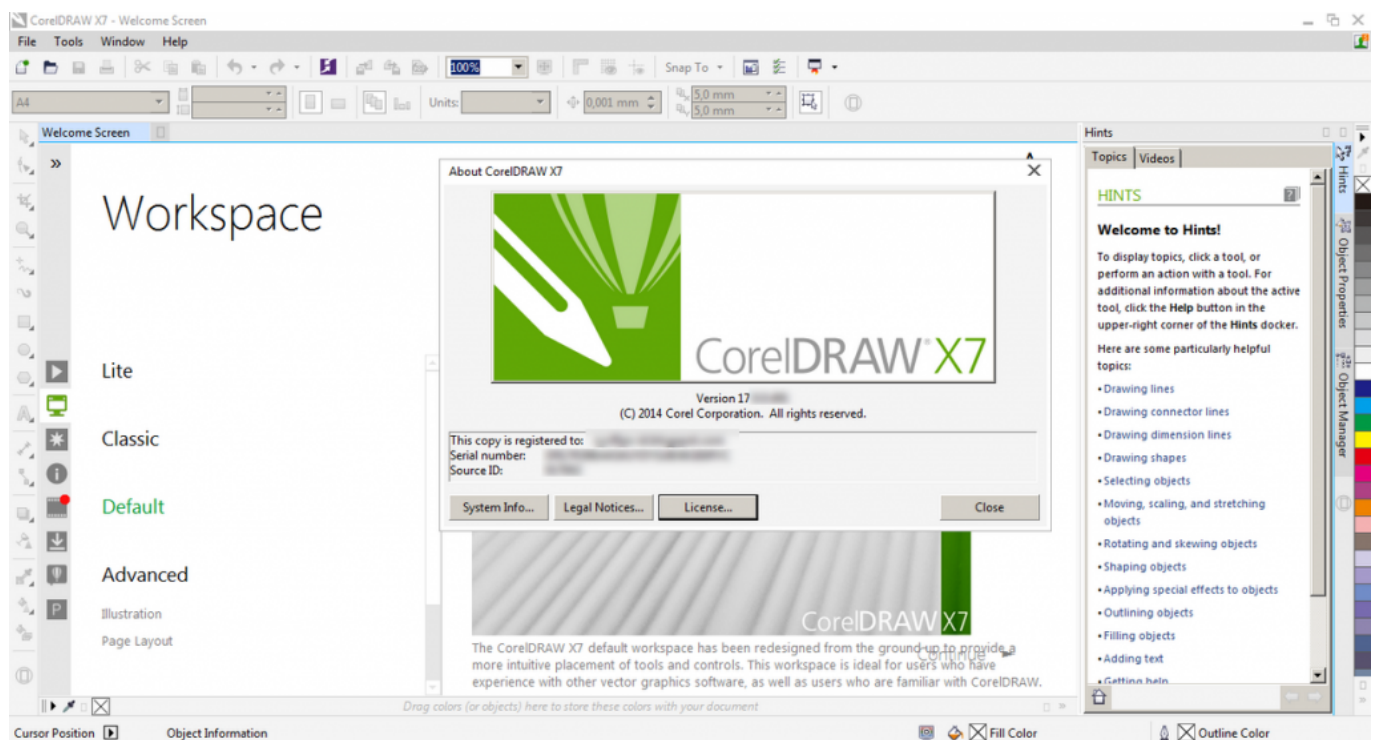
CorelDRAW X7 - Welcome Screen

File Tools Window Help

100%

Snap To

A4

Units:

0,001 mm

5,0 mm
5,0 mm

Welcome Screen

Workspace

Lite

Classic

Default

Advanced

Illustration

Page Layout

About CorelDRAW X7

CorelDRAW X7

Version 17 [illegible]
(C) 2014 Corel Corporation. All rights reserved.

This copy is registered to: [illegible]
Serial number: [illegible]
Source ID: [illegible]

System Info... Legal Notices... License... Close

CorelDRAW X7

Continue

The CorelDRAW X7 default workspace has been redesigned from the ground up to provide a more intuitive placement of tools and controls. This workspace is ideal for users who have experience with other vector graphics software, as well as users who are familiar with CorelDRAW.

Hints

Topics Videos

HINTS

Welcome to Hints!

To display topics, click a tool, or perform an action with a tool. For additional information about the active tool, click the Help button in the upper-right corner of the Hints docker.

Here are some particularly helpful topics:

•Drawing lines
•Drawing connector lines
•Drawing dimension lines
•Drawing shapes
•Selecting objects
•Moving, scaling, and stretching objects
•Rotating and skewing objects
•Shaping objects
•Applying special effects to objects
•Outlining objects
•Filling objects
•Adding text
•Getting help

Hints Object Properties Object Manager

Drag colors (or objects) here to store these colors with your document

Cursor Position Object Information Fill Color Outline Color